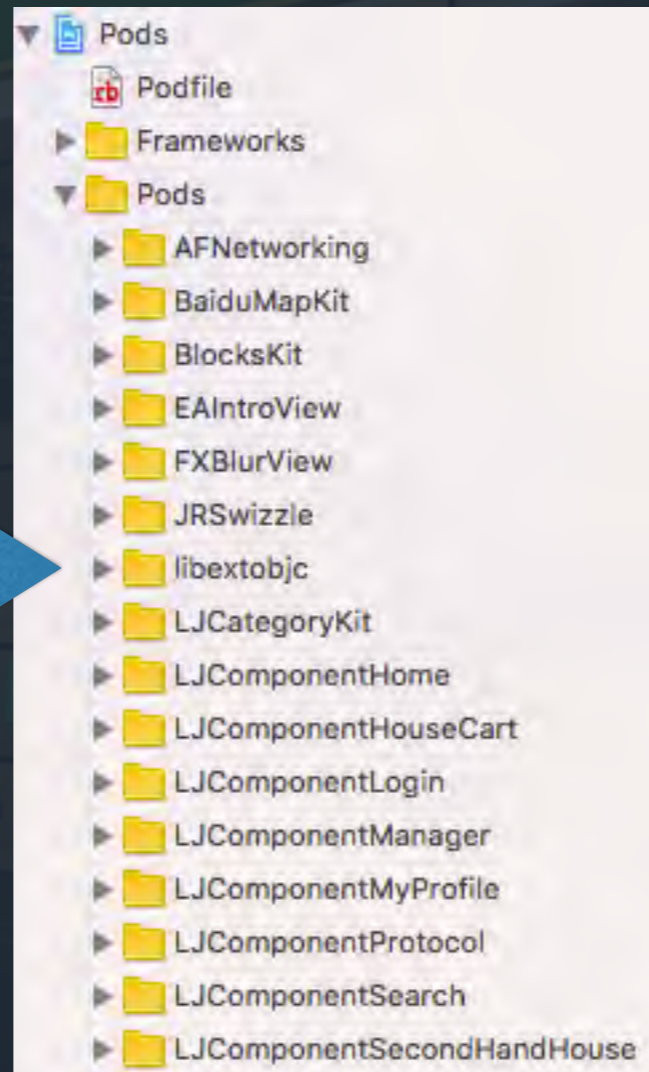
Pods
rb Podfile
Frameworks
Pods
AFNetworking
BaiduMapKit
BlocksKit
EAIntroView
FXBlurView
JRSwizzle
libextobjc
LJCategoryKit
LJComponentHome
LJComponentHouseCart
LJComponentLogin
LJComponentManager
LJComponentMyProfile
LJComponentProtocol
LJComponentSearch
LJComponentSecondHandHouse